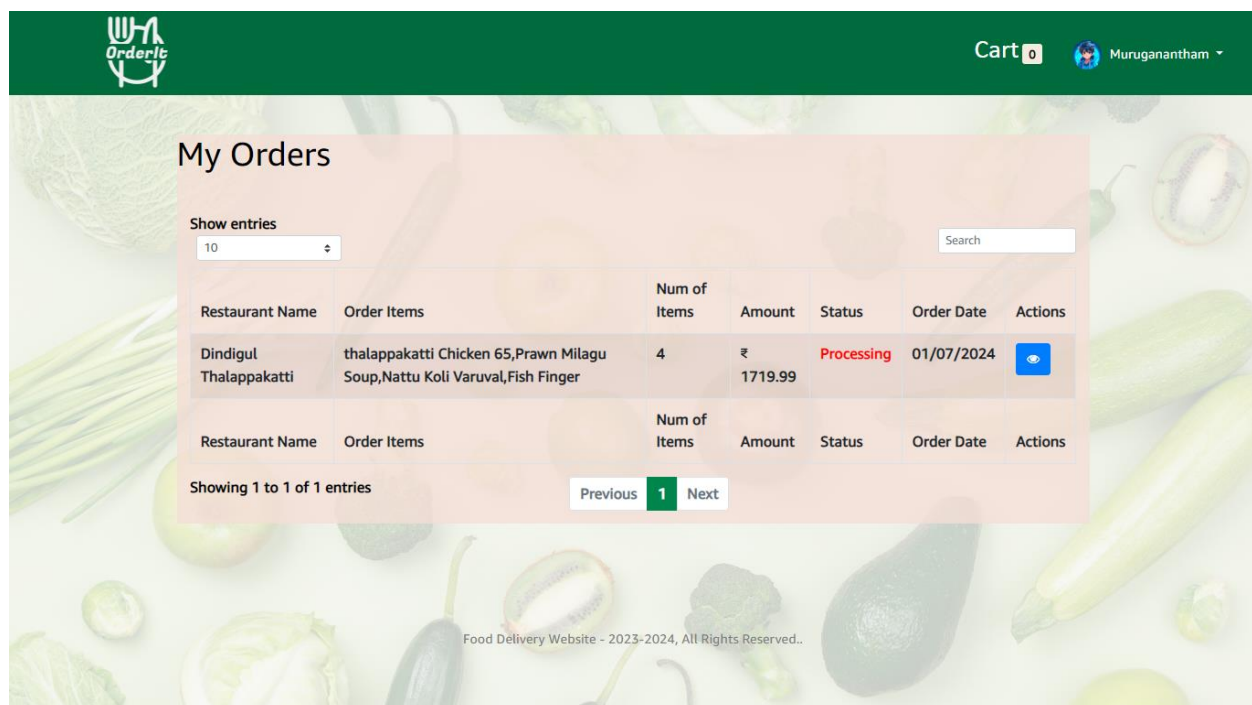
OrderIt

Cart 0

Muruganantham

My Orders

Show entries
10

Search

| Restaurant Name | Order Items | Num of Items | Amount | Status | Order Date | Actions |
|---|---|---|---|---|---|---|
| Dindigul Thalappakatti | thalappakatti Chicken 65,Prawn Milagu Soup,Nattu Koli Varuval,Fish Finger | 4 | ₹ 1719.99 | Processing | 01/07/2024 | |
| Restaurant Name | Order Items | Num of Items | Amount | Status | Order Date | Actions |

Showing 1 to 1 of 1 entries

Previous 1 Next

Food Delivery Website - 2023-2024, All Rights Reserved..